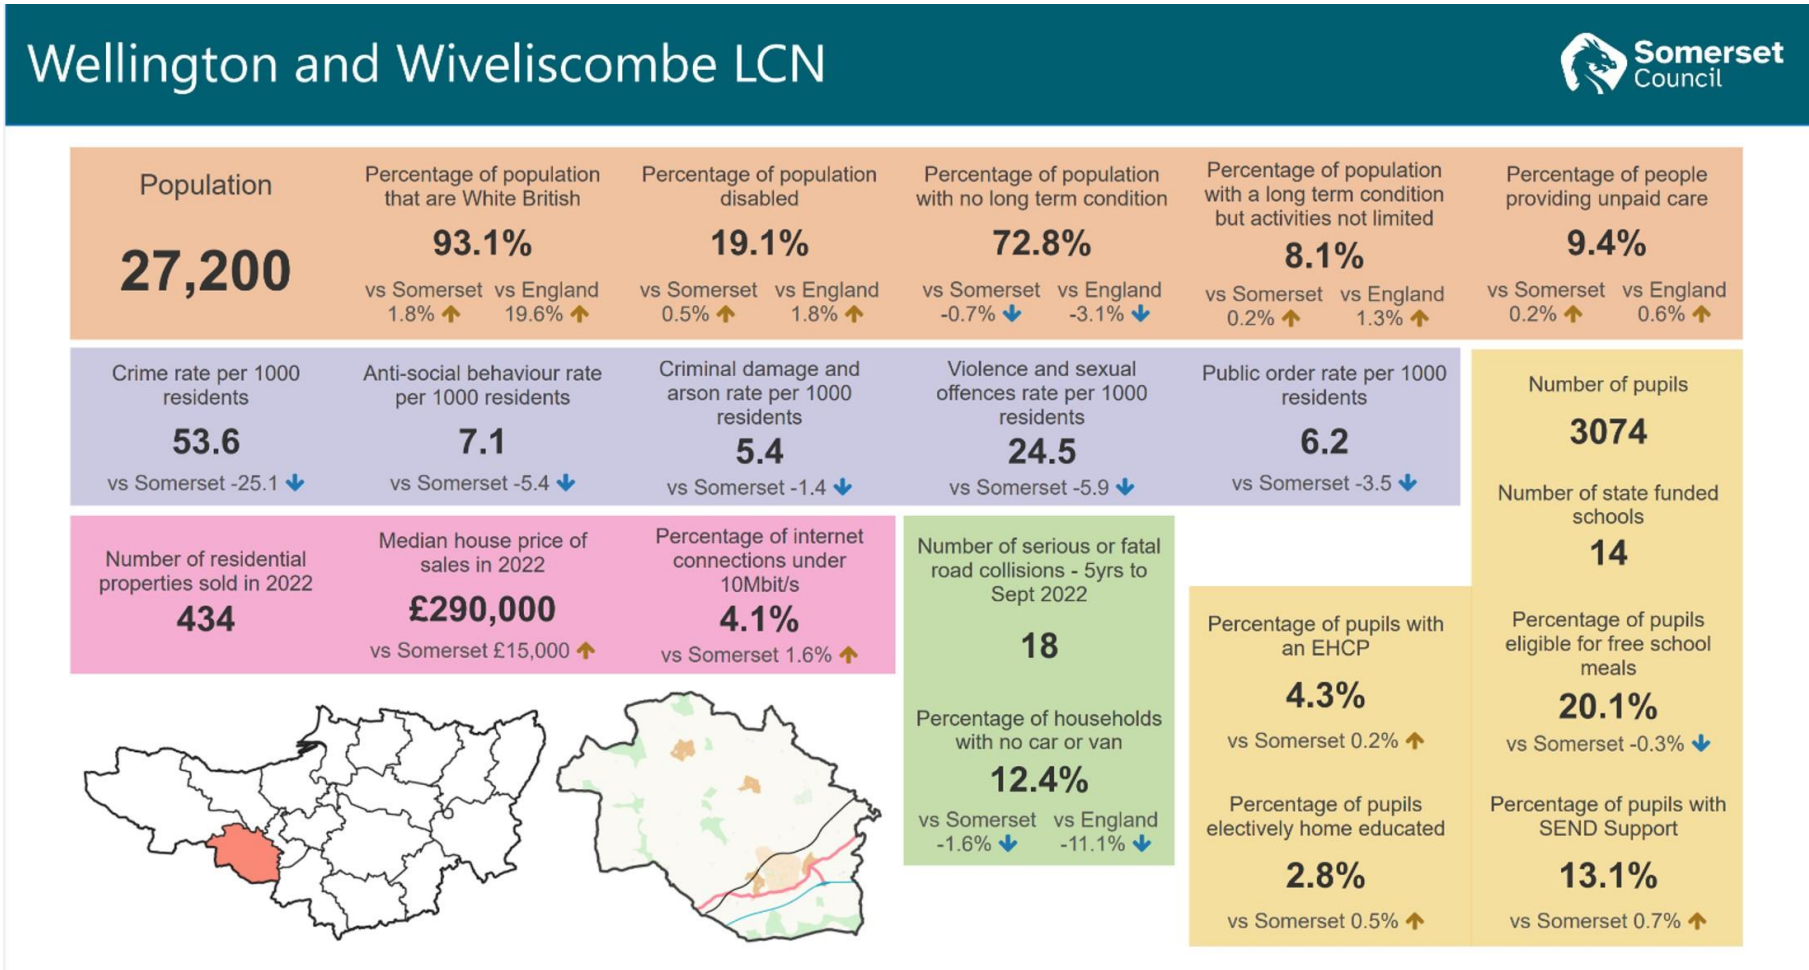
Wellington and Wiveliscombe LCN

Somerset Council

Population

27,200

Percentage of population that are White British

93.1%

vs Somerset 1.8% ↑ vs England 19.6% ↑

Percentage of population disabled

19.1%

vs Somerset 0.5% ↑ vs England 1.8% ↑

Percentage of population with no long term condition

72.8%

vs Somerset -0.7% ↓ vs England -3.1% ↓

Percentage of population with a long term condition but activities not limited

8.1%

vs Somerset 0.2% ↑ vs England 1.3% ↑

Percentage of people providing unpaid care

9.4%

vs Somerset 0.2% ↑ vs England 0.6% ↑

Crime rate per 1000 residents

53.6

vs Somerset -25.1 ↓

Anti-social behaviour rate per 1000 residents

7.1

vs Somerset -5.4 ↓

Criminal damage and arson rate per 1000 residents

5.4

vs Somerset -1.4 ↓

Violence and sexual offences rate per 1000 residents

24.5

vs Somerset -5.9 ↓

Public order rate per 1000 residents

6.2

vs Somerset -3.5 ↓

Number of pupils

3074

Number of state funded schools

14

Number of residential properties sold in 2022

434

Median house price of sales in 2022

£290,000

vs Somerset £15,000 ↑

Percentage of internet connections under 10Mbit/s

4.1%

vs Somerset 1.6% ↑

Number of serious or fatal road collisions - 5yrs to Sept 2022

18

Percentage of households with no car or van

12.4%

vs Somerset -1.6% ↓ vs England -11.1% ↓

Percentage of pupils with an EHCP

4.3%

vs Somerset 0.2% ↑

Percentage of pupils eligible for free school meals

20.1%

vs Somerset -0.3% ↓

Percentage of pupils electively home educated

2.8%

vs Somerset 0.5% ↑

Percentage of pupils with SEND Support

13.1%

vs Somerset 0.7% ↑